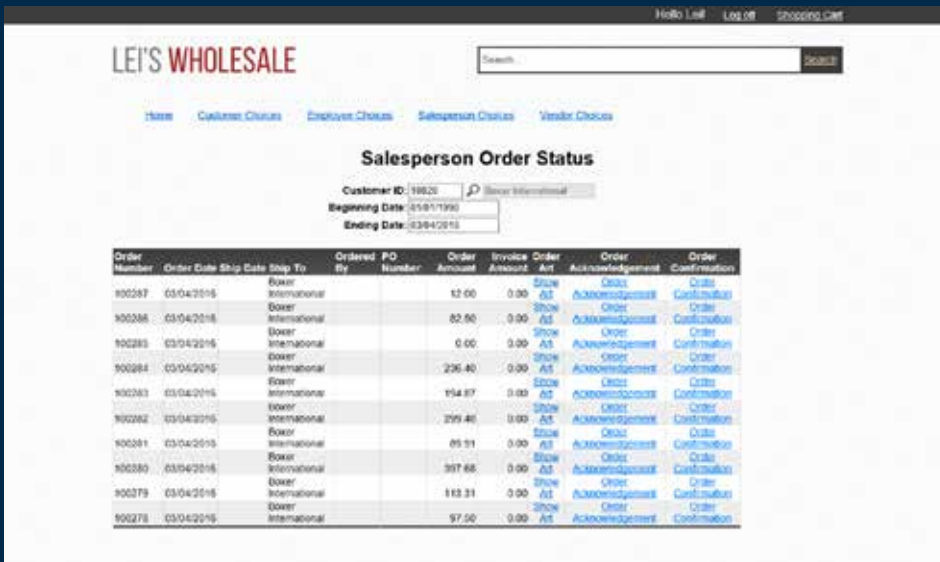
Hello Leil Log off Shopping Cart

LEI'S WHOLESALE

Search

Search

Home Customer Choices Employee Choices Salesperson Choices Vendor Choices

Salesperson Order Status

Customer ID: 18820 Boxer International

Beginning Date: 01/01/1990

Ending Date: 03/04/2015

| Order Number | Order Date | Ship Date | Ship To | Ordered By | PO Number | Order Amount | Invoice Amount | Order Art | Order Acknowledgement | Order Confirmation |
|---|---|---|---|---|---|---|---|---|---|---|
| 100287 | 03/04/2015 | | Boxer International | | | 12.00 | 0.00 | Show Art | Order Acknowledgement | Order Confirmation |
| 100286 | 03/04/2015 | | Boxer International | | | 82.50 | 0.00 | Show Art | Order Acknowledgement | Order Confirmation |
| 100285 | 03/04/2015 | | Boxer International | | | 0.00 | 0.00 | Show Art | Order Acknowledgement | Order Confirmation |
| 100284 | 03/04/2015 | | Boxer International | | | 236.40 | 0.00 | Show Art | Order Acknowledgement | Order Confirmation |
| 100283 | 03/04/2015 | | Boxer International | | | 154.87 | 0.00 | Show Art | Order Acknowledgement | Order Confirmation |
| 100282 | 03/04/2015 | | Boxer International | | | 299.40 | 0.00 | Show Art | Order Acknowledgement | Order Confirmation |
| 100281 | 03/04/2015 | | Boxer International | | | 85.91 | 0.00 | Show Art | Order Acknowledgement | Order Confirmation |
| 100280 | 03/04/2015 | | Boxer International | | | 397.68 | 0.00 | Show Art | Order Acknowledgement | Order Confirmation |
| 100279 | 03/04/2015 | | Boxer International | | | 113.31 | 0.00 | Show Art | Order Acknowledgement | Order Confirmation |
| 100278 | 03/04/2015 | | Boxer International | | | 97.00 | 0.00 | Show Art | Order Acknowledgement | Order Confirmation |